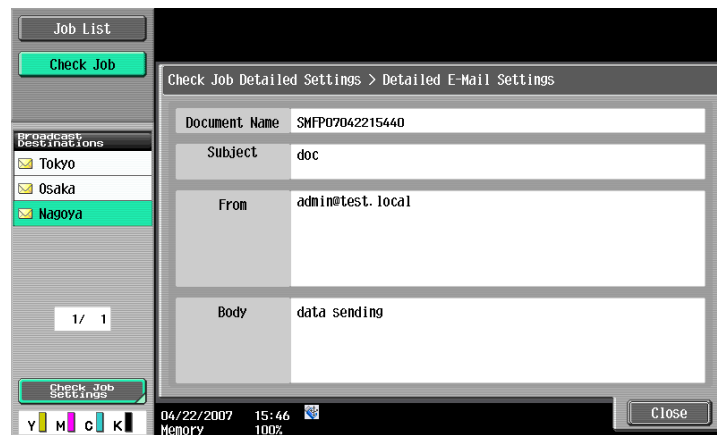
Job List

Check Job

Broadcast Destinations

Tokyo

Osaka

Nagoya

1/ 1

Check Job Settings

Y M C K

Check Job Detailed Settings > Detailed E-Mail Settings

| Document Name | SMFP07042215440 |
|---|---|
| Subject | doc |
| From | admin@test.local |
| Body | data sending |

04/22/2007 15:46
Memory 100%

Close